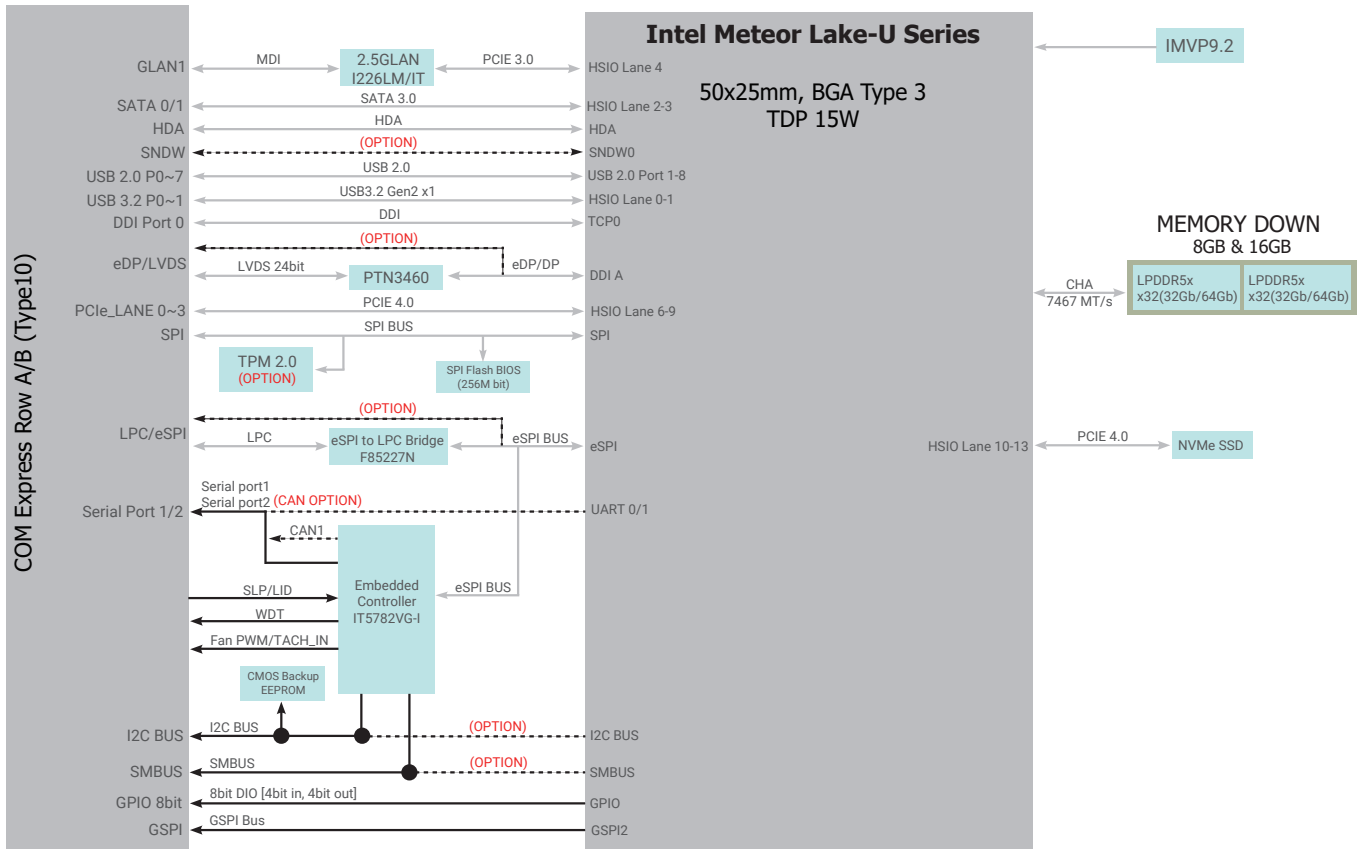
COM Express Row A/B (Type10)

Intel Meteor Lake-U Series

50x25mm, BGA Type 3
TDP 15W

IMVP9.2

GLAN1
MDI
2.5GLAN
I226LM/IT
PCIE 3.0
HSIO Lane 4

SATA 0/1
SATA 3.0
HSIO Lane 2-3

HDA
HDA
HDA

SNDW
(OPTION)
SNDW0

USB 2.0 P0~7
USB 2.0
USB 2.0 Port 1-8

USB 3.2 P0~1
USB3.2 Gen2 x1
HSIO Lane 0-1

DDI Port 0
DDI
TCP0

(OPTION)
eDP/LVDS
LVDS 24bit
PTN3460
eDP/DP
DDI A

PCIe_LANE 0~3
PCIE 4.0
HSIO Lane 6-9

SPI
SPI BUS
SPI

TPM 2.0
(OPTION)

SPI Flash BIOS
(256M bit)

MEMORY DOWN
8GB & 16GB
CHA
7467 MT/s
LPDDR5x
x32(32Gb/64Gb)
LPDDR5x
x32(32Gb/64Gb)

(OPTION)
LPC/eSPI
LPC
eSPI to LPC Bridge
F85227N
eSPI BUS
eSPI

HSIO Lane 10-13
PCIE 4.0
NVMe SSD

Serial port1
Serial port2 (CAN OPTION)
Serial Port 1/2
UART 0/1

CAN1

Embedded
Controller
IT5782VG-I

SLP/LID
WDT
Fan PWM/TACH_IN
eSPI BUS

CMOS Backup
EEPROM

I2C BUS
I2C BUS
(OPTION)
I2C BUS

SMBUS
SMBUS
(OPTION)
SMBUS

GPIO 8bit
8bit DIO [4bit in, 4bit out]
GPIO

GSPI
GSPI Bus
GSPI2